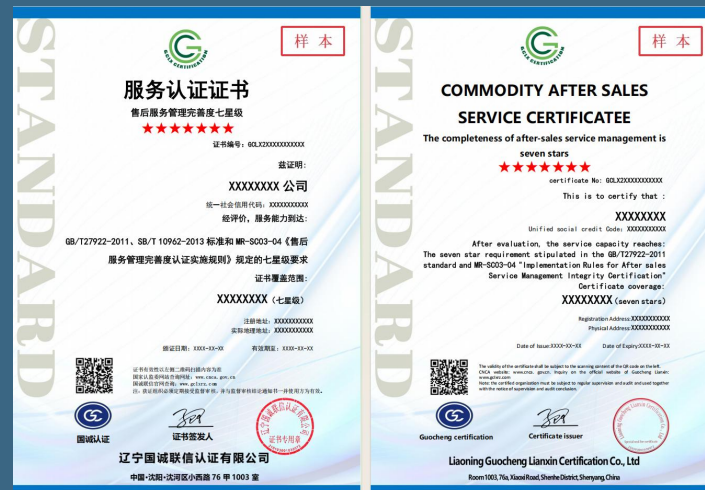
STANDARD

GCLX CERTIFICATION

样 本

服务认证证书

售后服务管理完善度七星级

★★★★★★★

证书编号：GCLX2XXXXXXXXXX

兹证明：

XXXXXXXX 公司

统一社会信用代码：XXXXXXXXXXX

经评价，服务能力到达：

GB/T27922-2011、SB/T 10962-2013 标准和 MR-SC03-04《售后服务管理完善度认证实施规则》规定的七星级要求

证书覆盖范围：

XXXXXXXX（七星级）

注册地址：XXXXXXXXXXX

实际地址：XXXXXXXXXXX

颁证日期：XXXX-XX-XX 有效期至：XXXX-XX-XX

证书有效性可在指定网站查询
国家认监委网站查询：www.cnca.gov.cn
国诚联信网站查询：www.gclxrz.com
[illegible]

国诚认证 证书签发人

辽宁国诚联信认证有限公司

中国·沈阳·沈河区小西路 76 甲 1003 室

STANDARD

GCLX CERTIFICATION

样 本

COMMODITY AFTER SALES SERVICE CERTIFICATEE

The completeness of after-sales service management is seven stars

★★★★★★★

certificate No: GCLX2XXXXXXXXXX

This is to certify that :

XXXXXXXX

Unified social credit Code: XXXXXXXXXXX

After evaluation, the service capacity reaches:
The seven star requirement stipulated in the GB/T27922-2011 standard and MR-SC03-04 "Implementation Rules for After sales Service Management Integrity Certification"

Certificate coverage:

XXXXXXXX(seven stars)

Registration Address:XXXXXXXXXXX

Physical Address:XXXXXXXXXXX

Date of Issue:XXXX-XX-XX Date of Expiry:XXXX-XX-XX

The validity of the certificate shall be subject to the scanning content of the QR code on the left. CNCA website: www.cnca.gov.cn. Inquiry on the official website of Guocheng Lianxin: www.gclxrz.com
Note: the certified organization must be subject to regular supervision and audit and used together with the notice of supervision and audit conclusion.

Guocheng certification Certificate issuer

Liaoning Guocheng Lianxin Certification Co., Ltd

Room 1003, 76a, Xiaoxi Road, Shenhe District, Shenyang, China